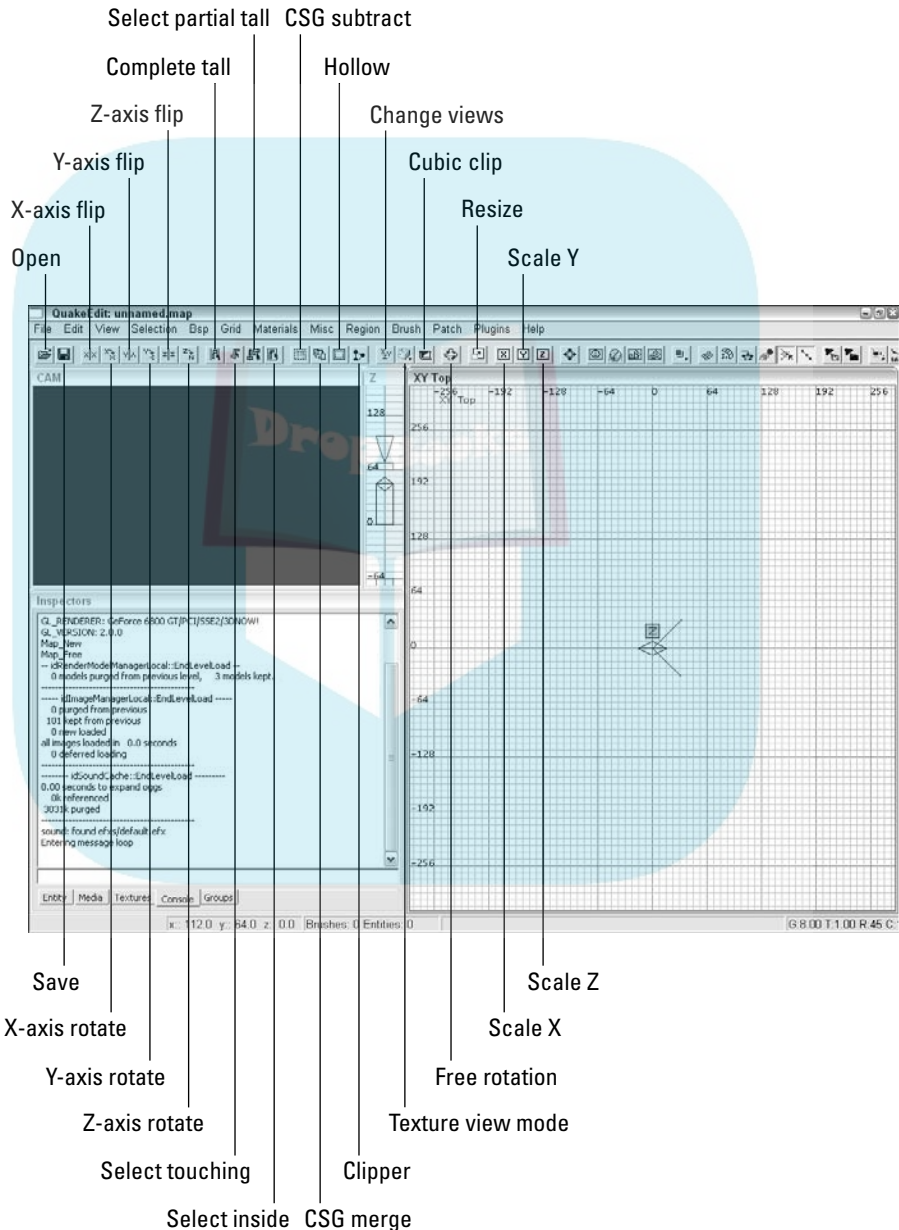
Select partial tall
CSG subtract
Complete tall
Hollow
Z-axis flip
Change views
Y-axis flip
Cubic clip
X-axis flip
Resize
Open
Scale Y

QuakeEdit: unnamed.map
File Edit View Selection Bsp Grid Materials Misc Region Brush Patch Plugins Help

CAM
Z
128
64
0
-64
XY Top
XY Top
-256 -192 -128 -64 0 64 128 192 256
256
192
128
64
0
-64
-128
-192
-256

Inspectors
GL_RENDERER: GeForce 6800 GT/PCI/SSE2/3DNOW!
GL_VERSION: 2.0.0
Map_New
Map_Free
-- idRenderModelManagerLocal::EndLevelLoad --
0 models purged from previous level, 3 models kept.
-----------------------------------
----- idImageManagerLocal::EndLevelLoad -----
0 purged from previous
101 kept from previous
0 new loaded
all images loaded in 0.0 seconds
0 deferred loading
-----------------------------------
-------- idSoundCache::EndLevelLoad ---------
0.00 seconds to expand oggs
0k referenced
3031k purged
-----------------------------------
sound: found efxs/default.efx
Entering message loop

Entity Media Textures Console Groups
x: 112.0 y: 64.0 z: 0.0 Brushes: 0 Entities: 0
G 8.00 T 1.00 R 45 C:

Save
Scale Z
X-axis rotate
Scale X
Y-axis rotate
Free rotation
Z-axis rotate
Texture view mode
Select touching
Clipper
Select inside
CSG merge